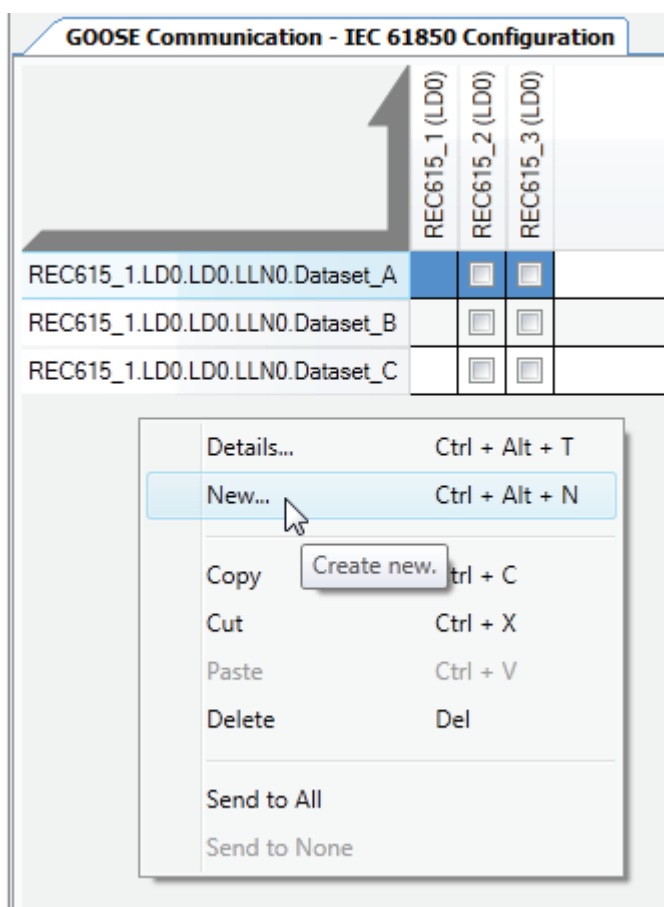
GOOSE Communication - IEC 61850 Configuration

| | REC615_1 (LD0) | REC615_2 (LD0) | REC615_3 (LD0) |
|---|---|---|---|
| REC615_1.LD0.LD0.LLN0.Dataset_A | | | |
| REC615_1.LD0.LD0.LLN0.Dataset_B | | | |
| REC615_1.LD0.LD0.LLN0.Dataset_C | | | |

Details... Ctrl + Alt + T
New... Ctrl + Alt + N
Copy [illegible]trl + C
Create new.
Cut Ctrl + X
Paste Ctrl + V
Delete Del
Send to All
Send to None